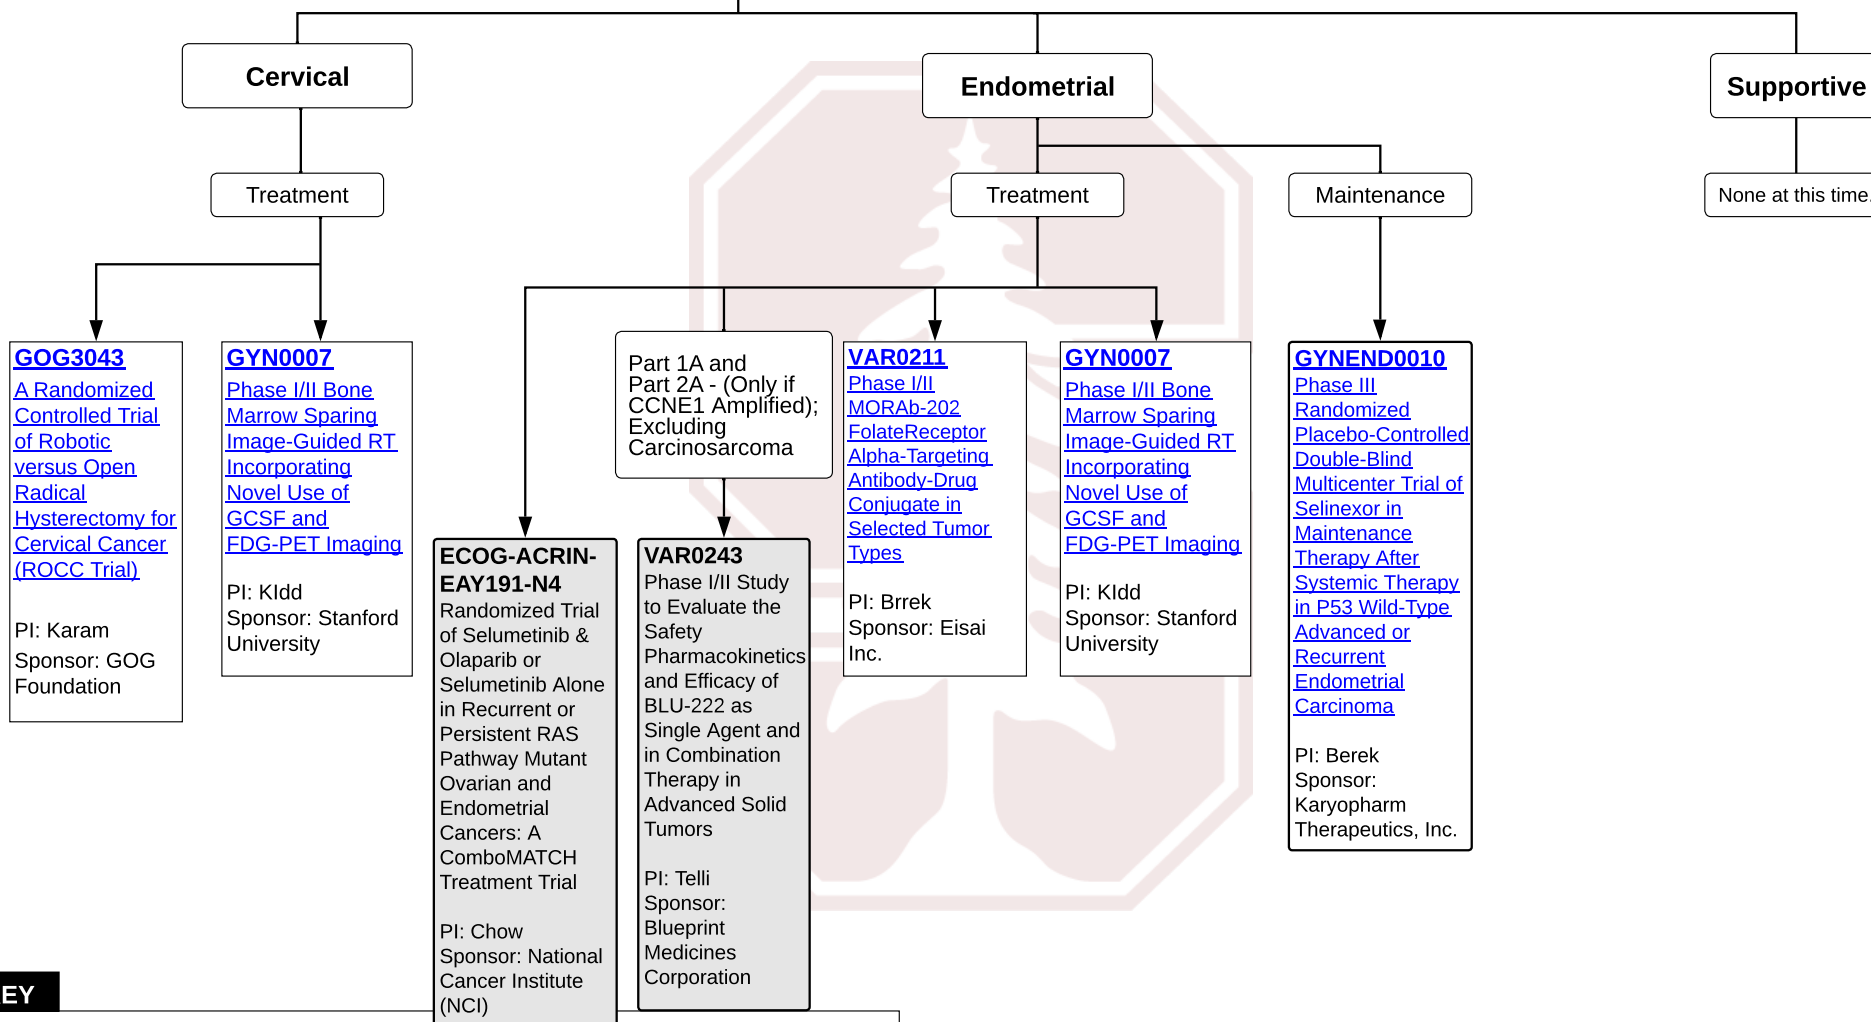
Cervical

Treatment

GOG3043
A Randomized Controlled Trial of Robotic versus Open Radical Hysterectomy for Cervical Cancer (ROCC Trial)

PI: Karam
Sponsor: GOG Foundation

GYN0007
Phase I/II Bone Marrow Sparing Image-Guided RT Incorporating Novel Use of GCSF and FDG-PET Imaging

PI: Kldd
Sponsor: Stanford University

Endometrial

Treatment

ECOG-ACRIN-EAY191-N4
Randomized Trial of Selumetinib & Olaparib or Selumetinib Alone in Recurrent or Persistent RAS Pathway Mutant Ovarian and Endometrial Cancers: A ComboMATCH Treatment Trial

PI: Chow
Sponsor: National Cancer Institute (NCI)

Part 1A and Part 2A - (Only if CCNE1 Amplified); Excluding Carcinosarcoma

VAR0243
Phase I/II Study to Evaluate the Safety Pharmacokinetics and Efficacy of BLU-222 as Single Agent and in Combination Therapy in Advanced Solid Tumors

PI: Telli
Sponsor: Blueprint Medicines Corporation

VAR0211
Phase I/II MORAb-202 FolateReceptor Alpha-Targeting Antibody-Drug Conjugate in Selected Tumor Types

PI: Brrek
Sponsor: Eisai Inc.

GYN0007
Phase I/II Bone Marrow Sparing Image-Guided RT Incorporating Novel Use of GCSF and FDG-PET Imaging

PI: Kldd
Sponsor: Stanford University

Maintenance

GYNEND0010
Phase III Randomized Placebo-Controlled Double-Blind Multicenter Trial of Selinexor in Maintenance Therapy After Systemic Therapy in P53 Wild-Type Advanced or Recurrent Endometrial Carcinoma

PI: Berek
Sponsor: Karyopharm Therapeutics, Inc.

Supportive

None at this time

EY